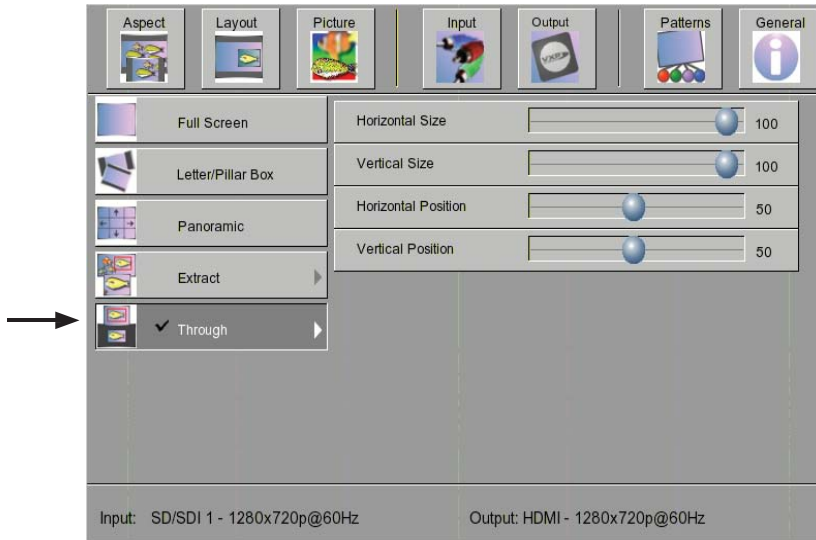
Aspect Layout Picture Input Output Patterns General

Full Screen

Letter/Pillar Box

Panoramic

Extract

✓ Through

| Horizontal Size | 100 |
|---|---|
| Vertical Size | 100 |
| Horizontal Position | 50 |
| Vertical Position | 50 |

Input: SD/SDI 1 - 1280x720p@60Hz Output: HDMI - 1280x720p@60Hz